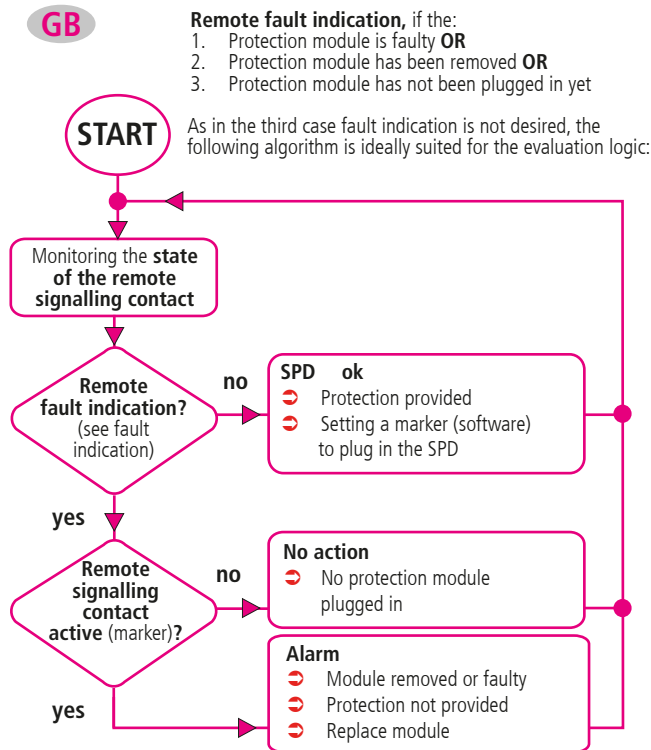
GB

**Remote fault indication,** if the:
1. Protection module is faulty **OR**
2. Protection module has been removed **OR**
3. Protection module has not been plugged in yet

START

As in the third case fault indication is not desired, the following algorithm is ideally suited for the evaluation logic:

Monitoring the **state of the remote signalling contact**

**Remote fault indication?** (see fault indication)

no

**SPD ok**
➲ Protection provided
➲ Setting a marker (software) to plug in the SPD

yes

**Remote signalling contact active** (marker)**?**

no

**No action**
➲ No protection module plugged in

yes

**Alarm**
➲ Module removed or faulty
➲ Protection not provided
➲ Replace module